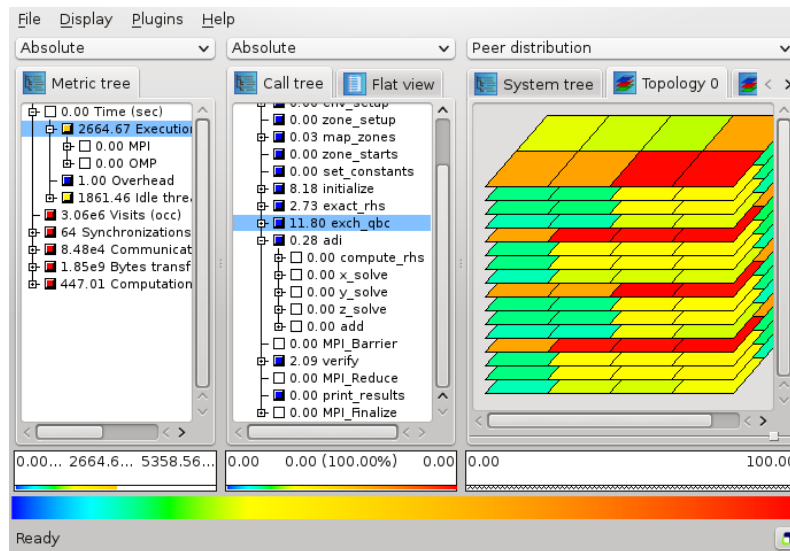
File Display Plugins Help

Absolute

Absolute

Peer distribution

Metric tree

Call tree

Flat view

System tree

Topology 0

0.00 Time (sec)
2664.67 Executio
0.00 MPI
0.00 OMP
1.00 Overhead
1861.46 Idle thre
3.06e6 Visits (occ)
64 Synchronizations
8.48e4 Communicat
1.85e9 Bytes transf
447.01 Computation

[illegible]
0.00 zone_setup
0.03 map_zones
0.00 zone_starts
0.00 set_constants
8.18 initialize
2.73 exact_rhs
11.80 exch_qbc
0.28 adi
0.00 compute_rhs
0.00 x_solve
0.00 y_solve
0.00 z_solve
0.00 add
0.00 MPI_Barrier
2.09 verify
0.00 MPI_Reduce
0.00 print_results
0.00 MPI_Finalize

0.00... 2664.6... 5358.56...

0.00 0.00 (100.00%) 0.00

0.00 100.00

Ready